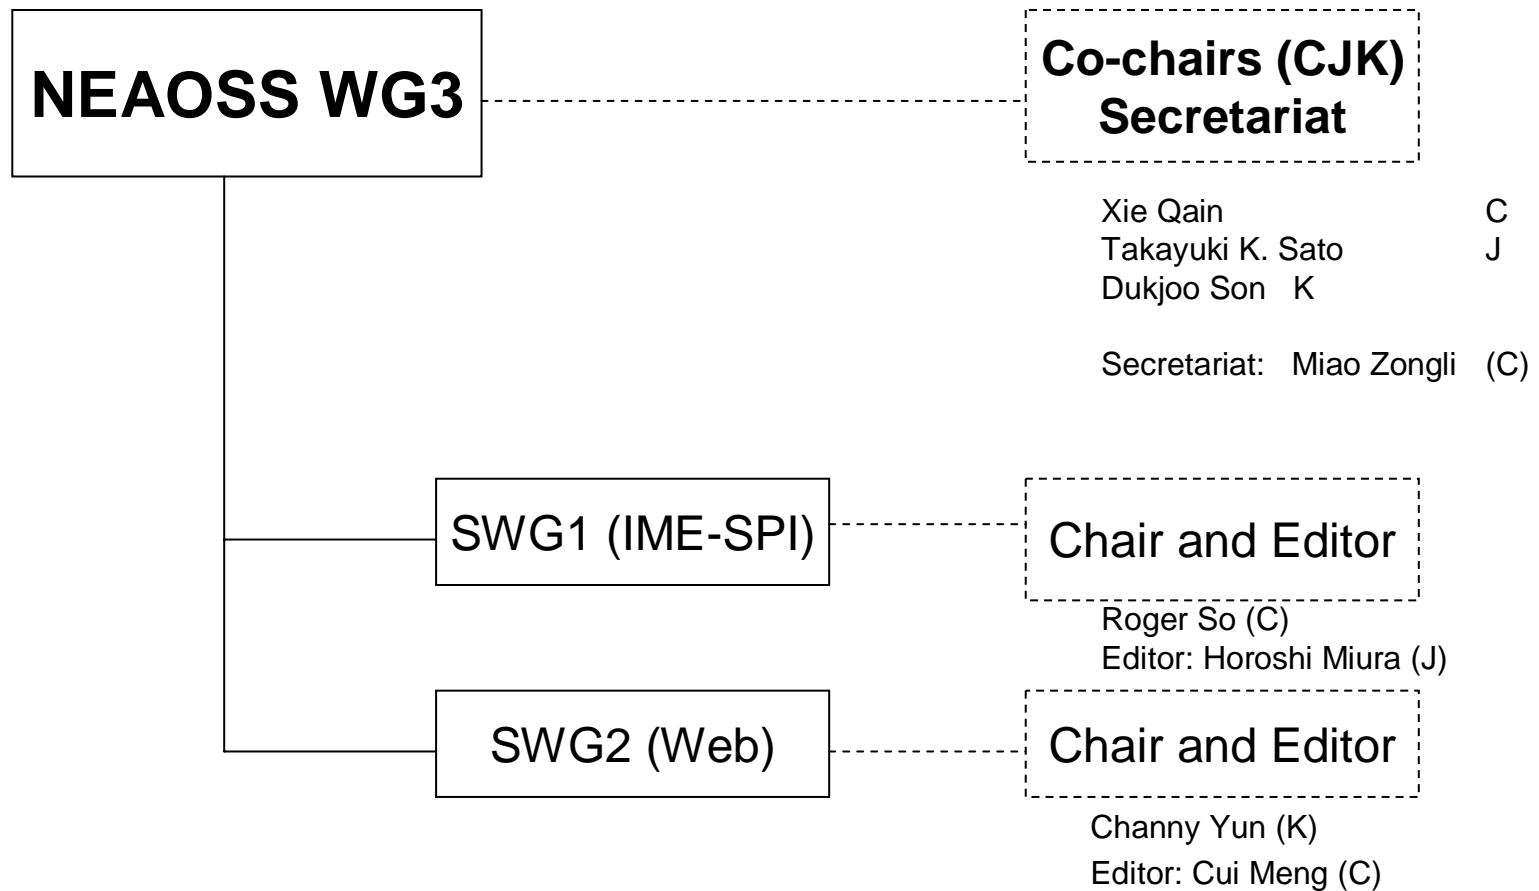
NEAOSS WG3

Co-chairs (CJK)
Secretariat

Xie Qain C
Takayuki K. Sato J
Dukjoo Son K

Secretariat: Miao Zongli (C)

SWG1 (IME-SPI)

Chair and Editor

Roger So (C)
Editor: Horoshi Miura (J)

SWG2 (Web)

Chair and Editor

Channy Yun (K)
Editor: Cui Meng (C)